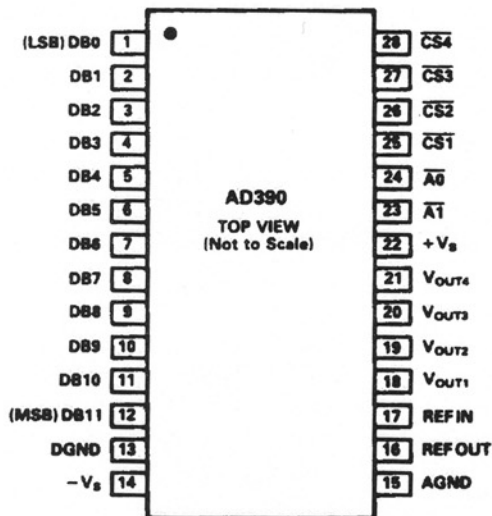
(LSB) DB0 1
DB1 2
DB2 3
DB3 4
DB4 5
DB5 6
DB6 7
DB7 8
DB8 9
DB9 10
DB10 11
(MSB) DB11 12
DGND 13
$-V_S$ 14

AD390
TOP VIEW
(Not to Scale)

28 $\overline{CS4}$
27 $\overline{CS3}$
26 $\overline{CS2}$
25 $\overline{CS1}$
24 $\overline{A0}$
23 $\overline{A1}$
22 $+V_S$
21 $V_{OUT4}$
20 $V_{OUT3}$
19 $V_{OUT2}$
18 $V_{OUT1}$
17 REF IN
16 REF OUT
15 AGND